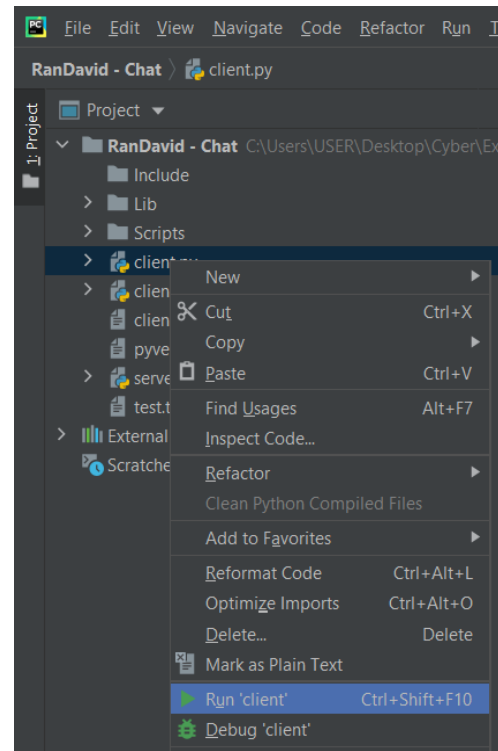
PC File Edit View Navigate Code Refactor Run T

RanDavid - Chat 〉 client.py

1: Project

Project ▾

RanDavid - Chat C:\Users\USER\Desktop\Cyber\Ex

Include

Lib

Scripts

client.py

clien

clien

pyve

serve

test.t

External

Scratche

New

Cut Ctrl+X

Copy

Paste Ctrl+V

Find Usages Alt+F7

Inspect Code...

Refactor

Clean Python Compiled Files

Add to Favorites

Reformat Code Ctrl+Alt+L

Optimize Imports Ctrl+Alt+O

Delete... Delete

Mark as Plain Text

Run 'client' Ctrl+Shift+F10

Debug 'client'